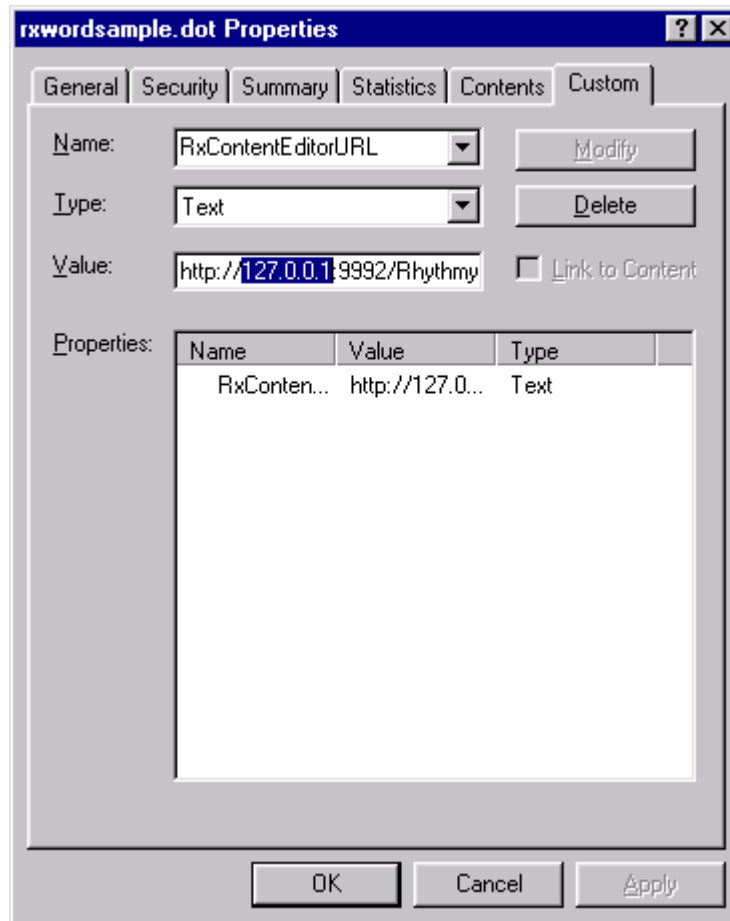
rxwordsample.dot Properties

?

General | Security | Summary | Statistics | Contents | Custom

Name: RxContentEditorURL

Modify

Type: Text

Delete

Value: http://127.0.0.1:9992/Rhythmy

Link to Content

Properties:

| Name | Value | Type |
|---|---|---|
| RxConten... | http://127.0... | Text |

OK

Cancel

Apply